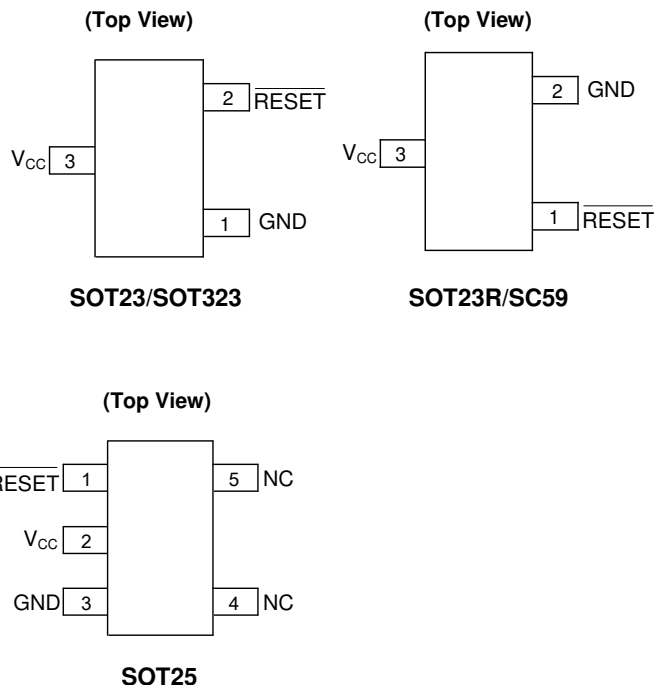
(Top View)

2 $\overline{\text{RESET}}$

$V_{CC}$ 3

1 GND

SOT23/SOT323

(Top View)

2 GND

$V_{CC}$ 3

1 $\overline{\text{RESET}}$

SOT23R/SC59

(Top View)

$\overline{\text{RESET}}$ 1

$V_{CC}$ 2

GND 3

5 NC

4 NC

SOT25